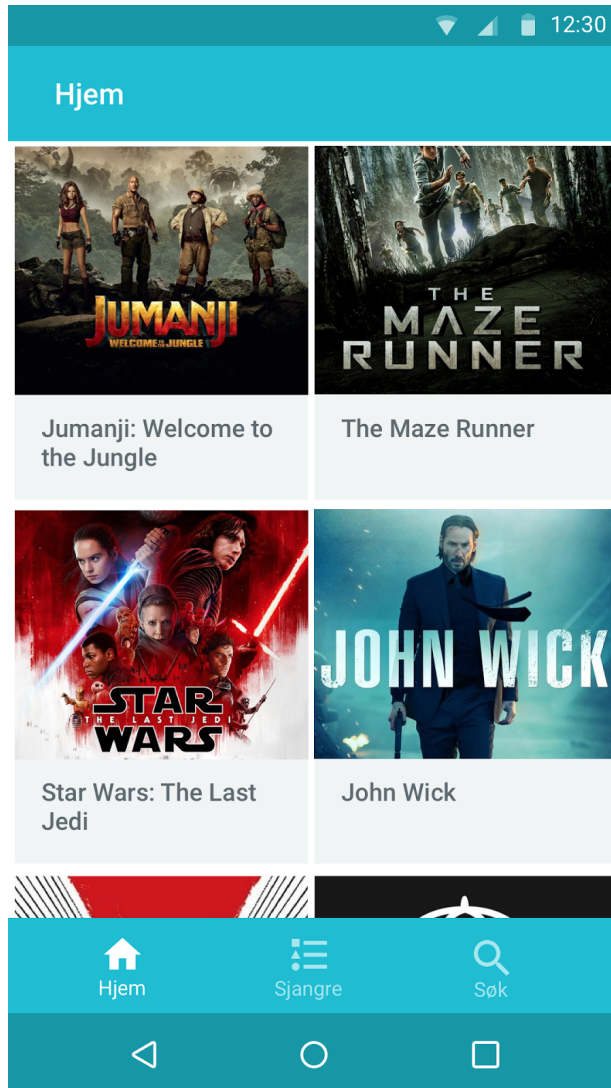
12:30

Hjem

JUMANJI
WELCOME TO THE JUNGLE

Jumanji: Welcome to the Jungle

THE MAZE RUNNER

The Maze Runner

STAR WARS
THE LAST JEDI

Star Wars: The Last Jedi

JOHN WICK

John Wick

Hjem

Sjangre

Søk